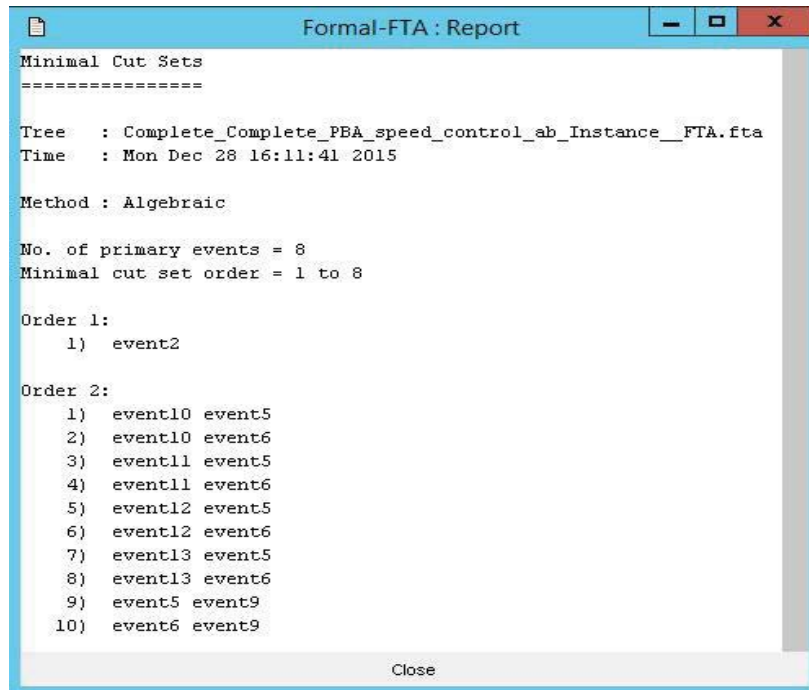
Formal-FTA : Report

Minimal Cut Sets
================

Tree : Complete_Complete_PBA_speed_control_ab_Instance__FTA.fta
Time : Mon Dec 28 16:11:41 2015

Method : Algebraic

No. of primary events = 8
Minimal cut set order = 1 to 8

Order 1:
1) event2

Order 2:
1) event10 event5
2) event10 event6
3) event11 event5
4) event11 event6
5) event12 event5
6) event12 event6
7) event13 event5
8) event13 event6
9) event5 event9
10) event6 event9

Close